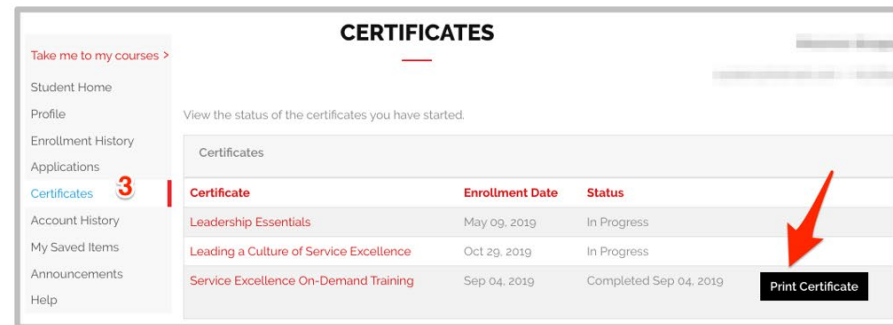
Take me to my courses >
Student Home
Profile
Enrollment History
Applications
Certificates 3
Account History
My Saved Items
Announcements
Help

CERTIFICATES

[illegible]
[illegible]

View the status of the certificates you have started.

Certificates

| Certificate | Enrollment Date | Status | |
|---|---|---|---|
| Leadership Essentials | May 09, 2019 | In Progress | |
| Leading a Culture of Service Excellence | Oct 29, 2019 | In Progress | |
| Service Excellence On-Demand Training | Sep 04, 2019 | Completed Sep 04, 2019 | Print Certificate |